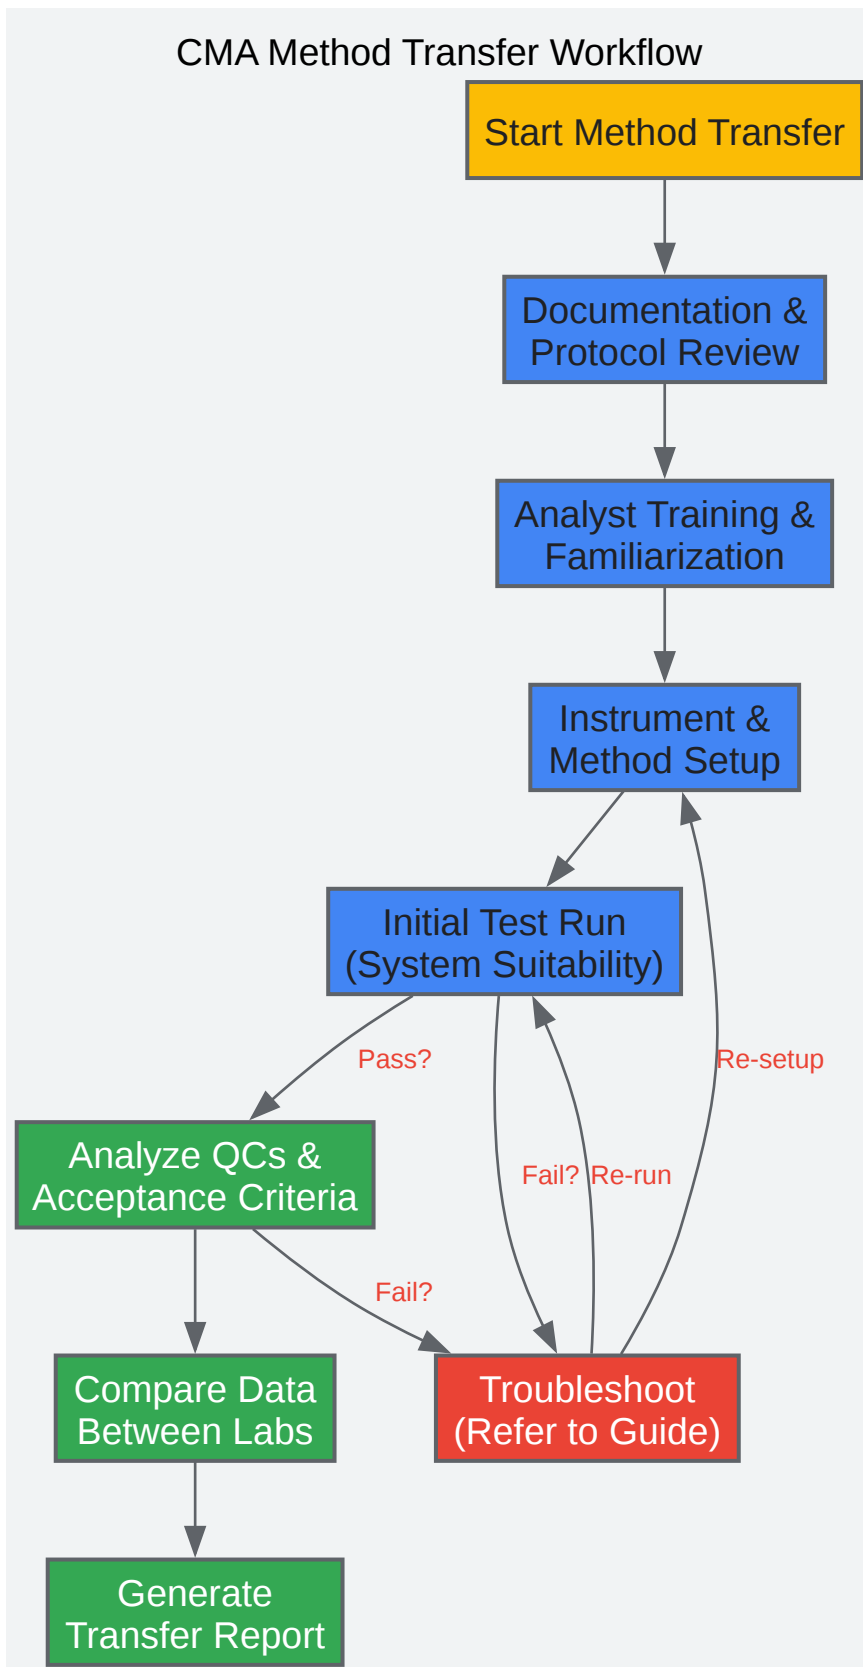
CMA Method Transfer Workflow

Start Method Transfer

Documentation & Protocol Review

Analyst Training & Familiarization

Instrument & Method Setup

Initial Test Run (System Suitability)

Pass?

Re-setup

Fail?

Re-run

Analyze QCs & Acceptance Criteria

Fail?

Compare Data Between Labs

Troubleshoot (Refer to Guide)

Generate Transfer Report